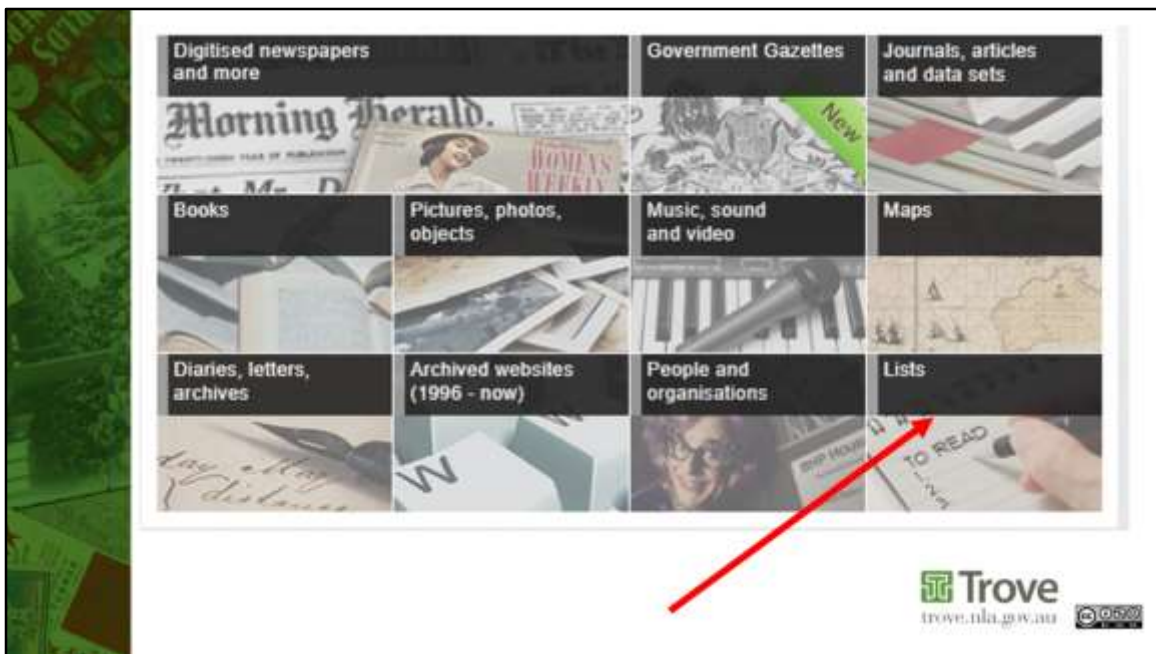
Digitised newspapers and more

Government Gazettes

Journals, articles and data sets

Morning Herald.

New

WOMEN'S WEEKLY

Books

Pictures, photos, objects

Music, sound and video

Maps

Diaries, letters, archives

Archived websites (1996 - now)

People and organisations

Lists

TO READ

Trove
trove.nla.gov.au